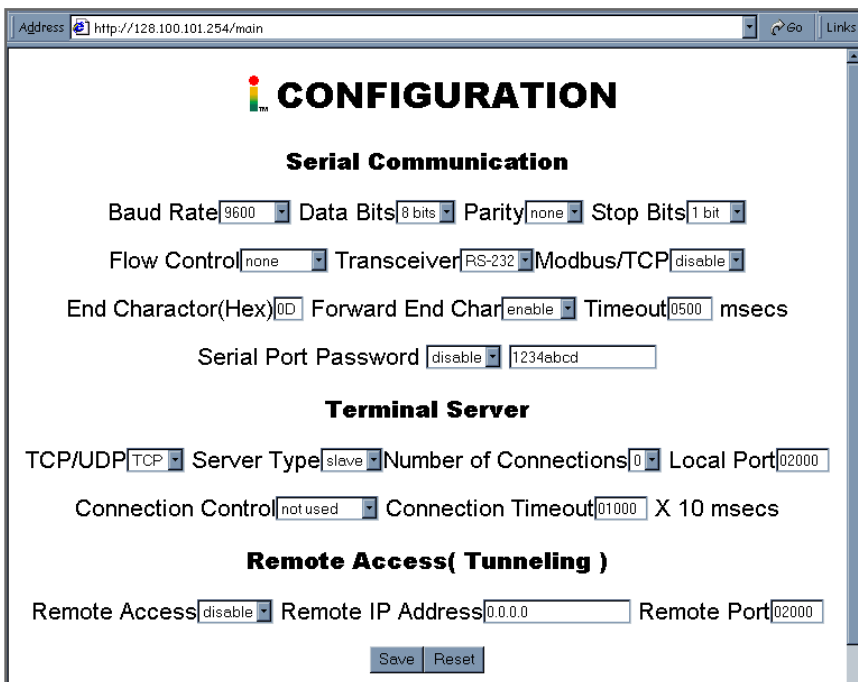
Address http://128.100.101.254/main Go Links

i CONFIGURATION

Serial Communication

Baud Rate 9600 Data Bits 8 bits Parity none Stop Bits 1 bit

Flow Control none Transceiver RS-232 Modbus/TCP disable

End Charactor(Hex) 0D Forward End Char enable Timeout 0500 msecs

Serial Port Password disable 1234abcd

Terminal Server

TCP/UDP TCP Server Type slave Number of Connections 0 Local Port 02000

Connection Control not used Connection Timeout 01000 X 10 msecs

Remote Access( Tunneling )

Remote Access disable Remote IP Address 0.0.0.0 Remote Port 02000

Save Reset